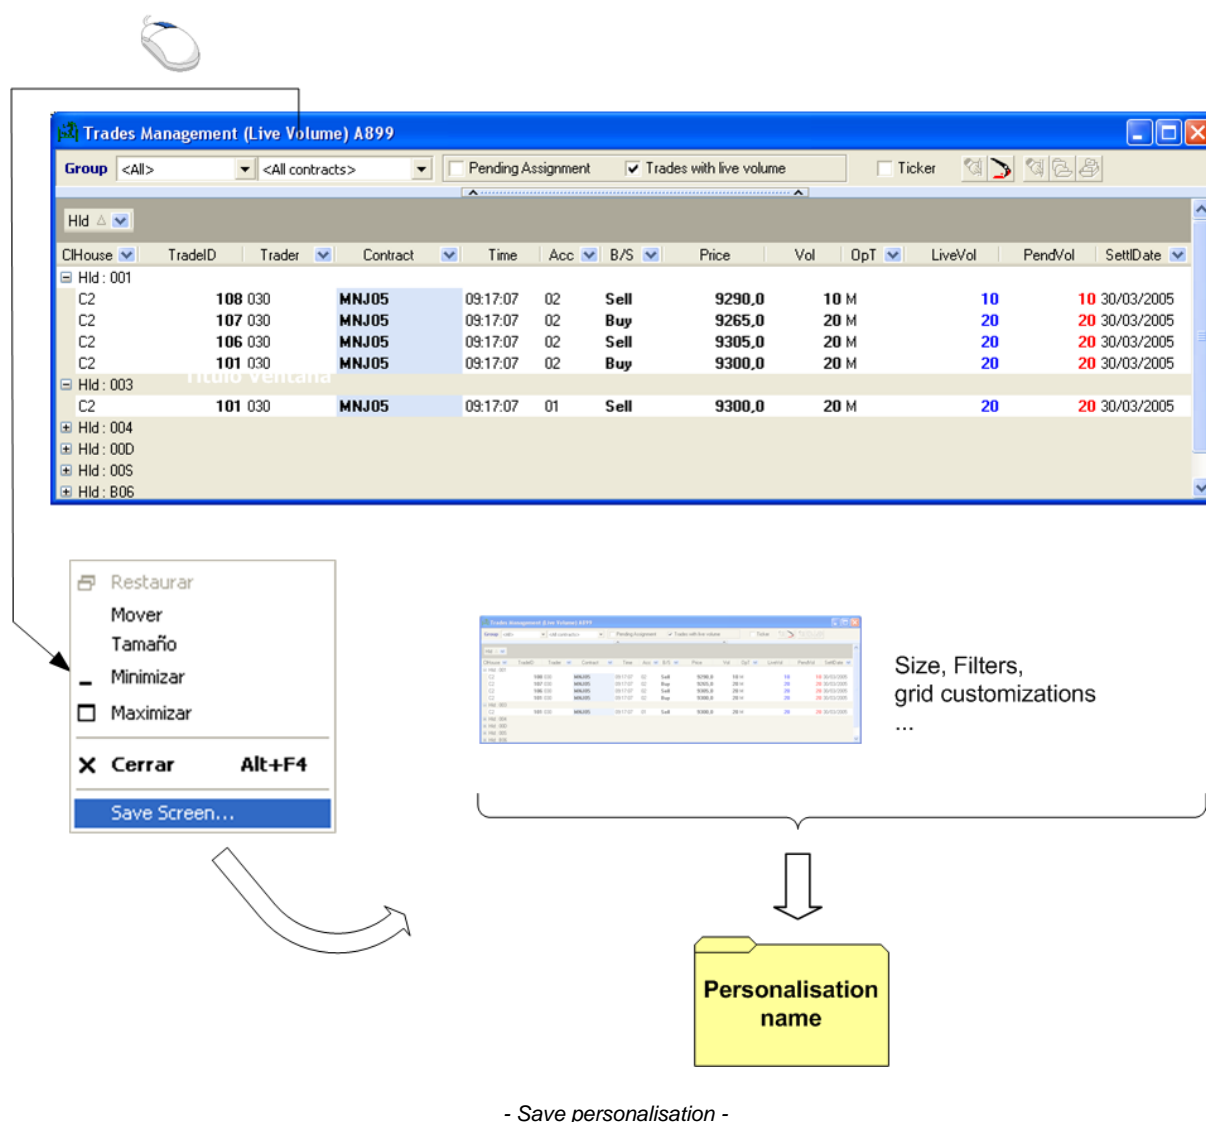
Trades Management (Live Volume) A899

Group <All> <All contracts> Pending Assignment Trades with live volume Ticker

Hld

| ClHouse | TradeID | Trader | Contract | Time | Acc | B/S | Price | Vol | OpT | LiveVol | PendVol | SettlDate |
|---|---|---|---|---|---|---|---|---|---|---|---|---|
| Hld : 001 | | | | | | | | | | | | |
| C2 | 108 | 030 | MNJ05 | 09:17:07 | 02 | Sell | 9290,0 | 10 | M | 10 | 10 | 30/03/2005 |
| C2 | 107 | 030 | MNJ05 | 09:17:07 | 02 | Buy | 9265,0 | 20 | M | 20 | 20 | 30/03/2005 |
| C2 | 106 | 030 | MNJ05 | 09:17:07 | 02 | Sell | 9305,0 | 20 | M | 20 | 20 | 30/03/2005 |
| C2 | 101 | 030 | MNJ05 | 09:17:07 | 02 | Buy | 9300,0 | 20 | M | 20 | 20 | 30/03/2005 |
| Hld : 003 | | | | | | | | | | | | |
| C2 | 101 | 030 | MNJ05 | 09:17:07 | 01 | Sell | 9300,0 | 20 | M | 20 | 20 | 30/03/2005 |
| Hld : 004 | | | | | | | | | | | | |
| Hld : 00D | | | | | | | | | | | | |
| Hld : 00S | | | | | | | | | | | | |
| Hld : B06 | | | | | | | | | | | | |

Titulo Ventana

Restaurar
Mover
Tamaño
Minimizar
Maximizar
Cerrar Alt+F4
Save Screen...

Size, Filters, grid customizations
...

Personalisation name

- Save personalisation -